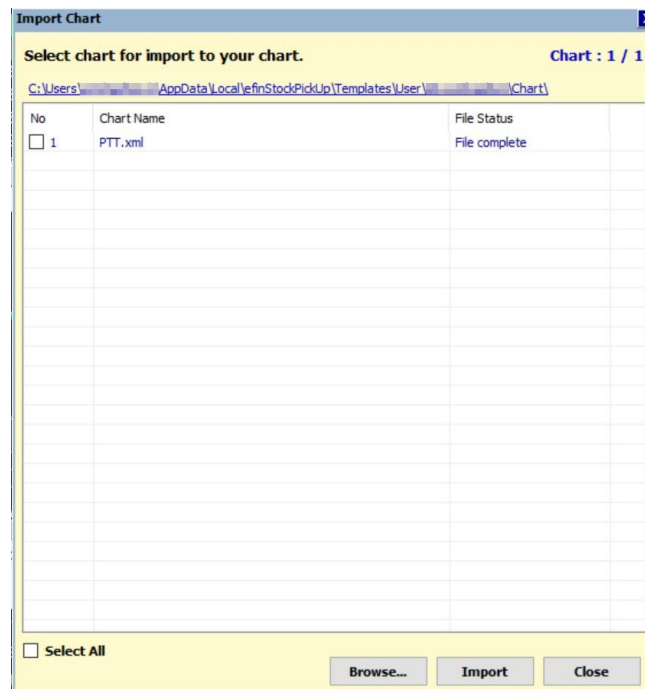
Import Chart

Select chart for import to your chart.

Chart : 1 / 1

C:\Users\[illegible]\AppData\Local\efinStockPickUp\Templates\User\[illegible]\Chart\

| No | Chart Name | File Status |
|---|---|---|
| 1 | PTT.xml | File complete |

Select All

Browse...

Import

Close